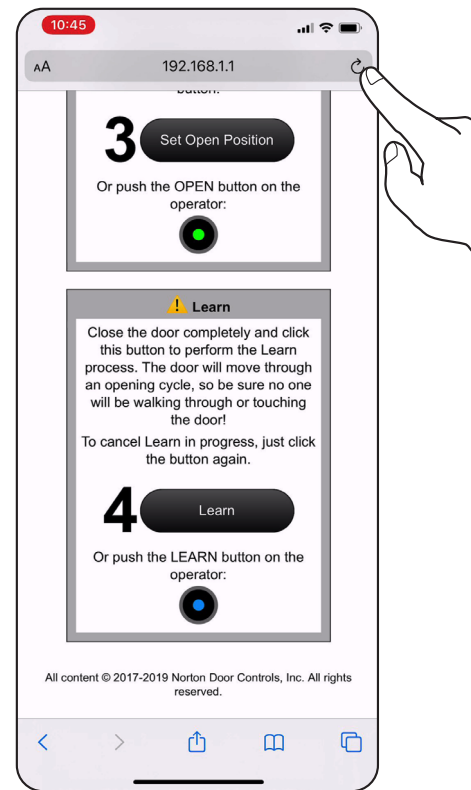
10:45

AA 192.168.1.1

button.

3 Set Open Position

Or push the OPEN button on the operator:

Learn

Close the door completely and click this button to perform the Learn process. The door will move through an opening cycle, so be sure no one will be walking through or touching the door!

To cancel Learn in progress, just click the button again.

4 Learn

Or push the LEARN button on the operator:

All content © 2017-2019 Norton Door Controls, Inc. All rights reserved.